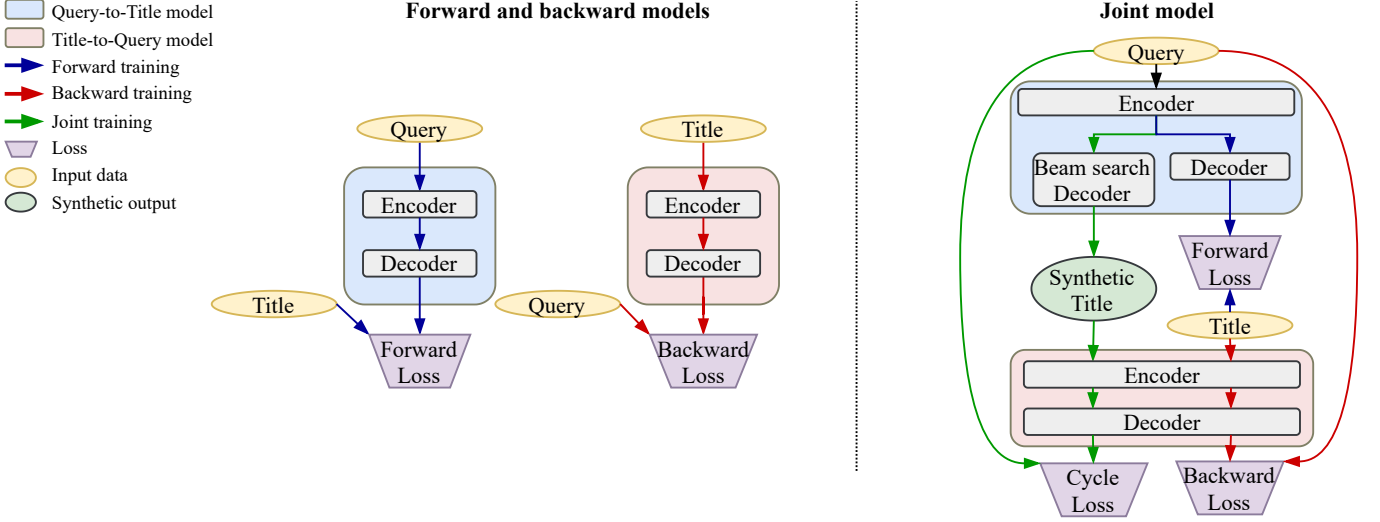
Query-to-Title model
Title-to-Query model
Forward training
Backward training
Joint training
Loss
Input data
Synthetic output

Forward and backward models

Query
Encoder
Decoder
Title
Forward Loss

Title
Encoder
Decoder
Query
Backward Loss

Joint model

Query
Encoder
Beam search Decoder
Decoder
Forward Loss
Synthetic Title
Title
Encoder
Decoder
Cycle Loss
Backward Loss